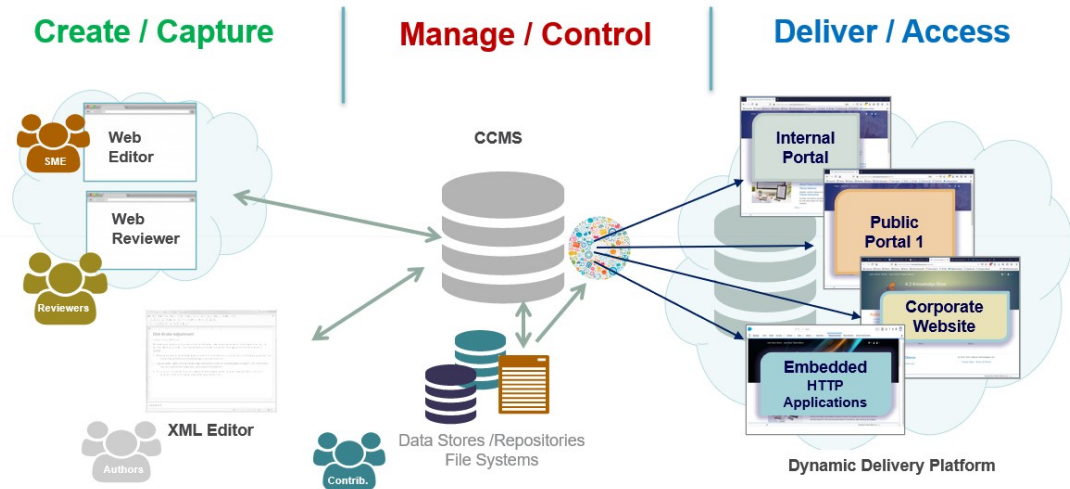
Create / Capture

Manage / Control

Deliver / Access

SME

Web Editor

Web Reviewer

Reviewers

XML Editor

Authors

CCMS

Data Stores /Repositories File Systems

Contrib.

Internal Portal

Public Portal 1

Corporate Website

Embedded HTTP Applications

Dynamic Delivery Platform